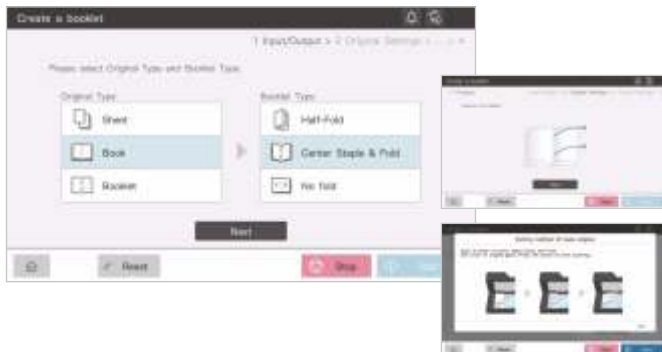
Create a booklet

1 Input/Output > 2 Original Settings > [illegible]

Please select Original Type and Booklet Type.

Original Type
Sheet
Book
Booklet

Booklet Type
Half-Fold
Center Staple & Fold
No fold

Next

Reset

Stop

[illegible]